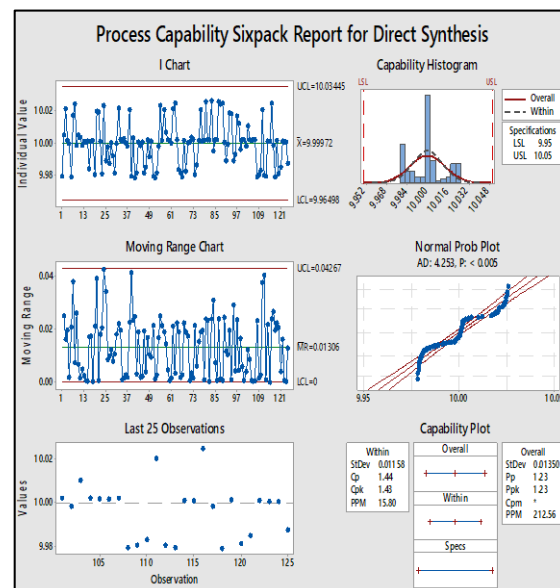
Process Capability Sixpack Report for Direct Synthesis

I Chart

Individual Value

10.02
10.00
9.98

UCL=10.03445
$\bar{X}$=9.99972
LCL=9.96498

1 13 25 37 49 61 73 85 97 109 121

Capability Histogram

LSL USL

Overall
Within

Specifications
LSL 9.95
USL 10.05

9.952 9.968 9.984 10.000 10.016 10.032 10.048

Moving Range Chart

Moving Range

0.04
0.02
0.00

UCL=0.04267
$\overline{MR}$=0.01306
LCL=0

1 13 25 37 49 61 73 85 97 109 121

Normal Prob Plot
AD: 4.253, P: < 0.005

9.95 10.00 10.0

Last 25 Observations

Values

10.02
10.00
9.98

105 110 115 120 125
Observation

Capability Plot

Within
StDev 0.01158
Cp 1.44
Cpk 1.43
PPM 15.80

Overall
Within
Specs

Overall
StDev 0.01350
Pp 1.23
Ppk 1.23
Cpm *
PPM 212.56